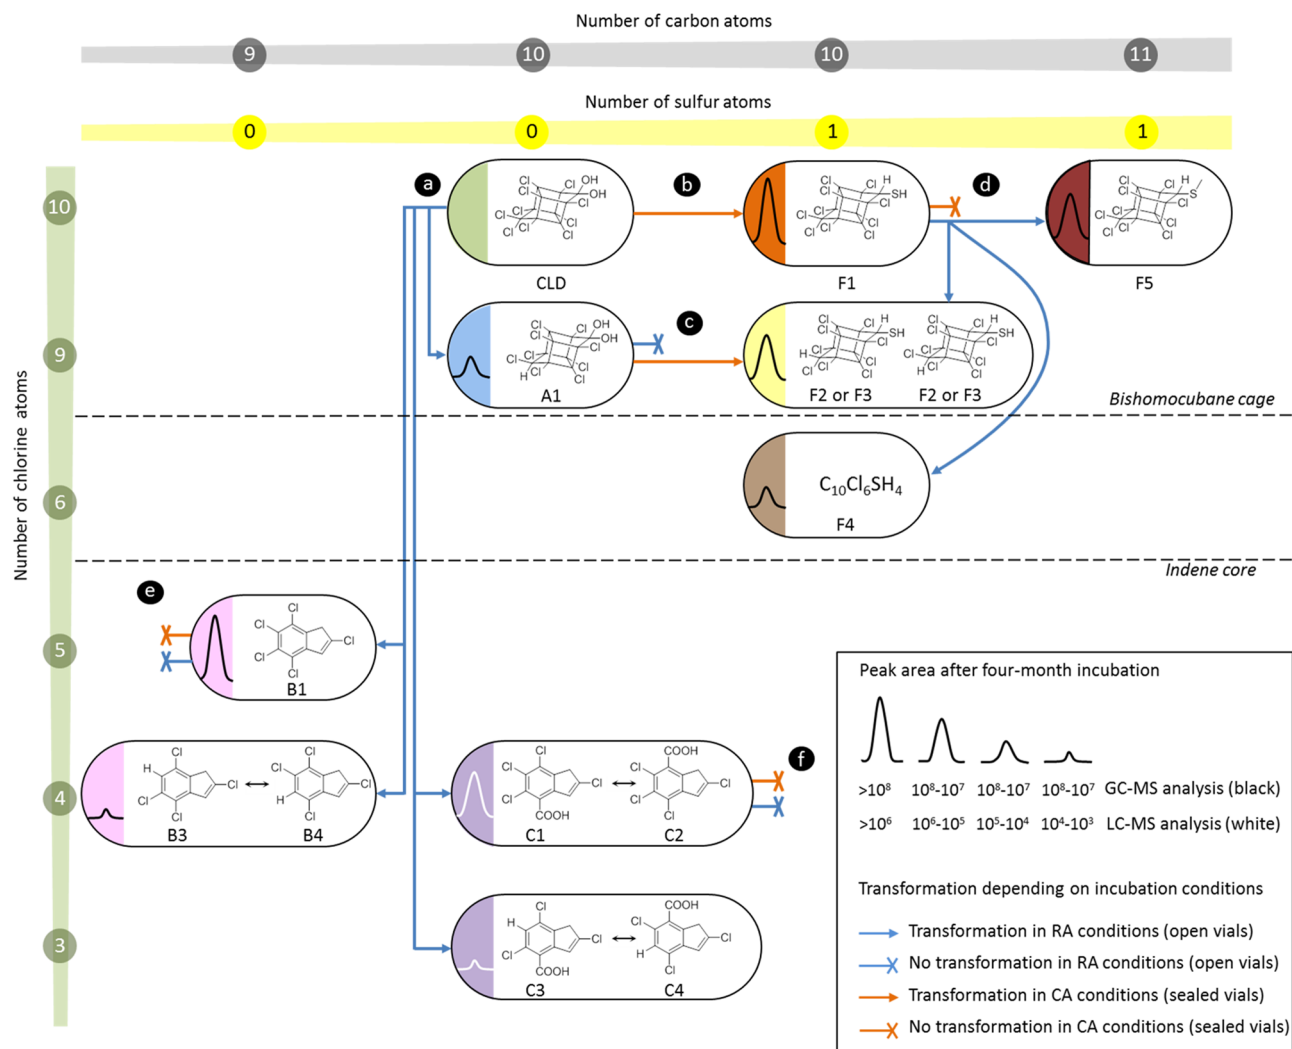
Number of carbon atoms

9 10 10 11

Number of sulfur atoms

0 0 1 1

Number of chlorine atoms

10

9

6

5

4

3

a

b

c

d

e

f

Cl Cl Cl Cl Cl Cl Cl Cl Cl Cl OH OH

CLD

Cl Cl Cl Cl Cl Cl Cl Cl Cl Cl H SH

F1

Cl Cl Cl Cl Cl Cl Cl Cl Cl Cl H S

F5

Cl Cl Cl Cl Cl Cl Cl Cl Cl H OH OH

A1

Cl Cl Cl Cl Cl Cl Cl Cl Cl H H SH

F2 or F3

Cl Cl Cl Cl Cl Cl Cl Cl Cl H H SH

F2 or F3

Bishomocubane cage

$C_{10}Cl_6SH_4$

F4

Indene core

Cl Cl Cl Cl Cl

B1

Cl H Cl Cl Cl ⟷ Cl Cl H Cl Cl

B3 B4

Cl Cl Cl COOH Cl ⟷ COOH Cl Cl Cl Cl

C1 C2

Cl H Cl COOH Cl ⟷ COOH Cl H Cl Cl

C3 C4

Peak area after four-month incubation

$>10^8$ $10^8$-$10^7$ $10^8$-$10^7$ $10^8$-$10^7$ GC-MS analysis (black)

$>10^6$ $10^6$-$10^5$ $10^5$-$10^4$ $10^4$-$10^3$ LC-MS analysis (white)

Transformation depending on incubation conditions

Transformation in RA conditions (open vials)

No transformation in RA conditions (open vials)

Transformation in CA conditions (sealed vials)

No transformation in CA conditions (sealed vials)